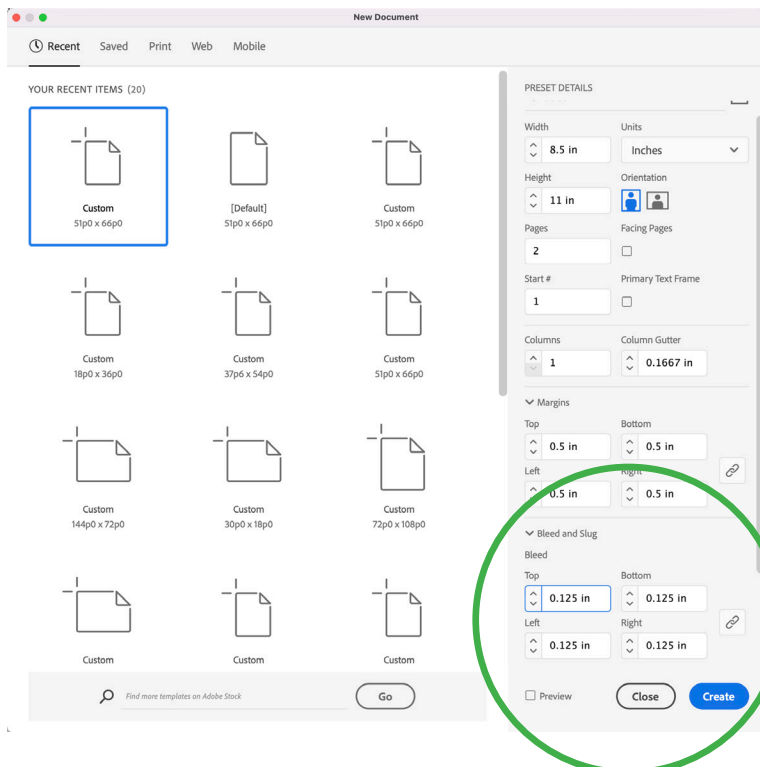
New Document

Recent Saved Print Web Mobile

YOUR RECENT ITEMS (20)

Custom
51p0 x 66p0

[Default]
51p0 x 66p0

Custom
51p0 x 66p0

Custom
18p0 x 36p0

Custom
37p6 x 54p0

Custom
51p0 x 66p0

Custom
144p0 x 72p0

Custom
30p0 x 18p0

Custom
72p0 x 108p0

Custom

Custom

Custom

Find more templates on Adobe Stock

Go

PRESET DETAILS

Width
8.5 in

Units
Inches

Height
11 in

Orientation

Pages
2

Facing Pages

Start #
1

Primary Text Frame

Columns
1

Column Gutter
0.1667 in

Margins

Top
0.5 in

Bottom
0.5 in

Left
0.5 in

Right
0.5 in

Bleed and Slug

Bleed

Top
0.125 in

Bottom
0.125 in

Left
0.125 in

Right
0.125 in

Preview

Close

Create